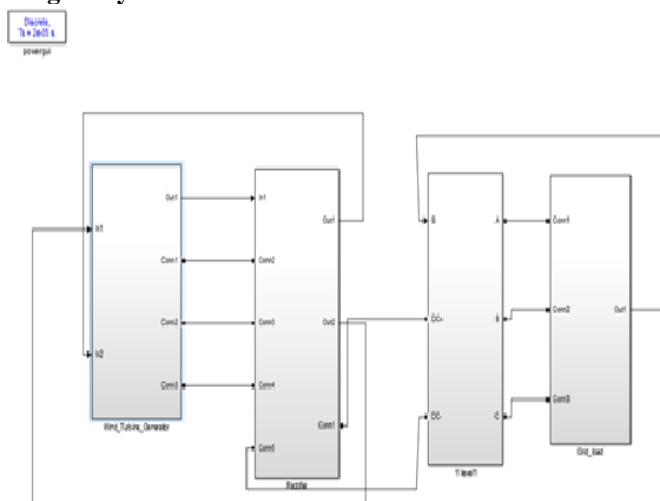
Discrete, Ts = 2e-05 s.
powergui

In1
In2
Out1
Conn1
Conn2
Conn3
Wind_Turbine_Generator

In1
Conn2
Conn3
Conn4
Conn5
Out1
Out2
Conn1
Rectifier

G
DC+
DC-
A
B
C
Tlevel1

Conn1
Conn2
Conn3
Out1
Grid_load